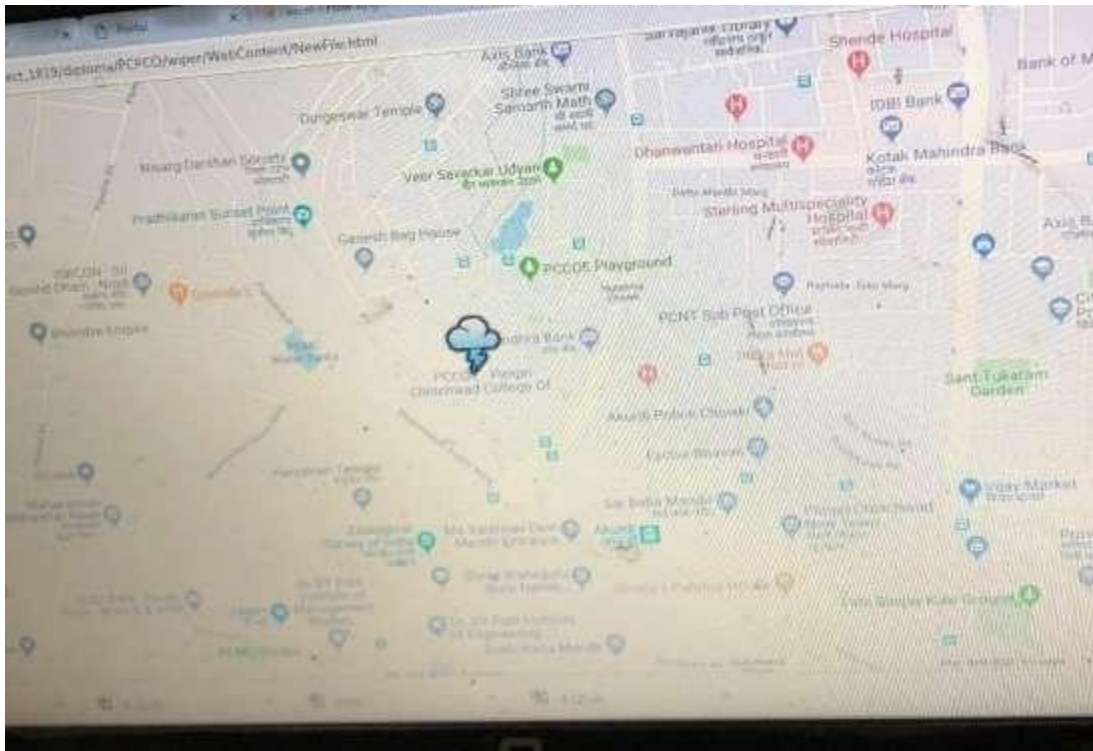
ect,1919/diploma/PCCOE/wiper/WebContent/NewFile.html

Axis Bank
Shree Swami Samarth Math
Shende Hospital
Bank of M
IDBI Bank
Durgeswar Temple
Dhanwantari Hospital
Kotak Mahindra Bank
Nisarg Darshan Society
Veer Savarkar Udyan
Pradhikaran Sunset Point
Sterling Multispeciality Hospital
Axis B
Ganesh Bag House
PCCOE Playground
ISKCON
PCNT Sub Post Office
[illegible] Bank
PCCOE Pimpri Chinchwad College Of
Sant Tukaram Garden
Akurdi Police Chowki
Zoological Survey of India
Akurdi
Vijay Market
Dr. D.Y. Patil
PCMC
Sant Tukaram Garden
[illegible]